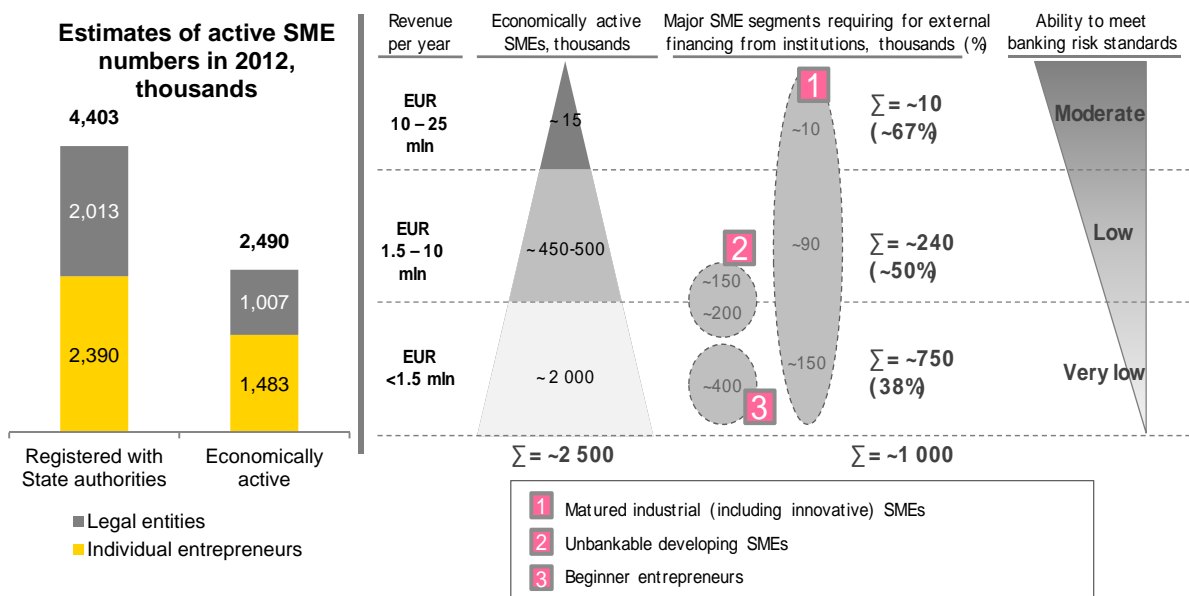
Estimates of active SME numbers in 2012, thousands

4,403

2,013

2,390

2,490

1,007

1,483

Registered with State authorities

Economically active

Legal entities

Individual entrepreneurs

Revenue per year

Economically active SMEs, thousands

Major SME segments requiring for external financing from institutions, thousands (%)

Ability to meet banking risk standards

EUR 10 – 25 mln

~15

1

~10

$\sum$ = ~10 (~67%)

Moderate

EUR 1.5 – 10 mln

~450-500

2

~150

~200

~90

$\sum$ = ~240 (~50%)

Low

EUR <1.5 mln

~2 000

~400

3

~150

$\sum$ = ~750 (38%)

Very low

$\sum$ = ~2 500

$\sum$ = ~1 000

1 Matured industrial (including innovative) SMEs

2 Unbankable developing SMEs

3 Beginner entrepreneurs